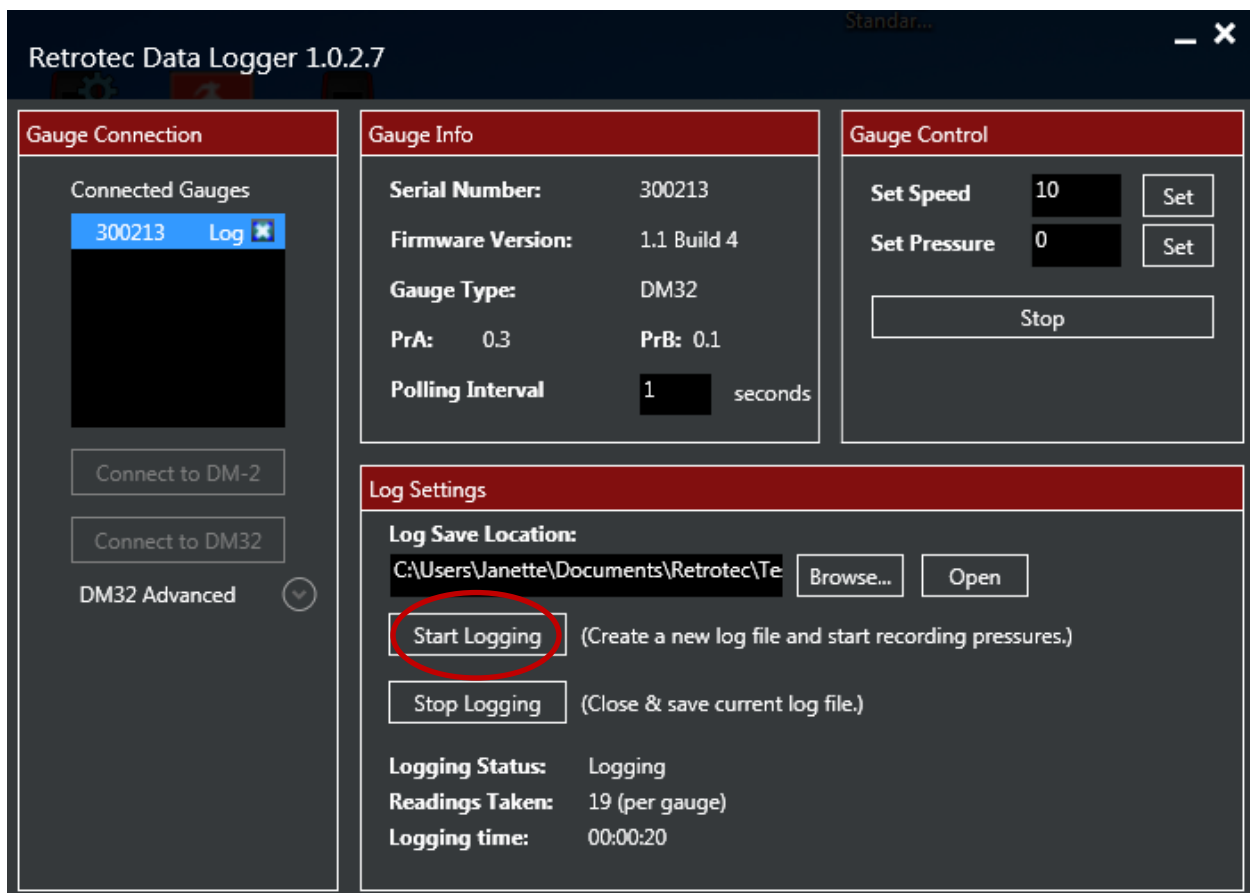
Standar...

Retrotec Data Logger 1.0.2.7

Gauge Connection

Connected Gauges

300213 Log

Connect to DM-2

Connect to DM32

DM32 Advanced

Gauge Info

Serial Number: 300213

Firmware Version: 1.1 Build 4

Gauge Type: DM32

PrA: 0.3 PrB: 0.1

Polling Interval 1 seconds

Gauge Control

Set Speed 10 Set

Set Pressure 0 Set

Stop

Log Settings

Log Save Location:

C:\Users\Janette\Documents\Retrotec\Te

Browse...

Open

Start Logging (Create a new log file and start recording pressures.)

Stop Logging (Close & save current log file.)

Logging Status: Logging

Readings Taken: 19 (per gauge)

Logging time: 00:00:20